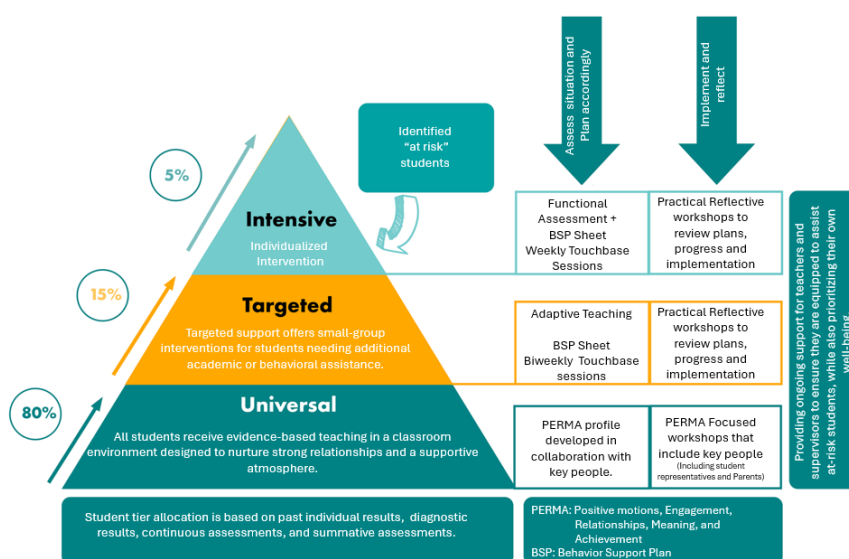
Assess situation and Plan accordingly

Implement and reflect

Identified "at risk" students

5%

Intensive

Individualized Intervention

Functional Assessment + BSP Sheet Weekly Touchbase Sessions

Practical Reflective workshops to review plans, progress and implementation

15%

Targeted

Targeted support offers small-group interventions for students needing additional academic or behavioral assistance.

Adaptive Teaching

BSP Sheet Biweekly Touchbase sessions

Practical Reflective workshops to review plans, progress and implementation

80%

Universal

All students receive evidence-based teaching in a classroom environment designed to nurture strong relationships and a supportive atmosphere.

PERMA profile developed in collaboration with key people.

PERMA Focused workshops that include key people (Including student representatives and Parents)

Providing ongoing support for teachers and supervisors to ensure they are equipped to assist at-risk students, while also prioritizing their own well-being

Student tier allocation is based on past individual results, diagnostic results, continuous assessments, and summative assessments.

PERMA: Positive motions, Engagement, Relationships, Meaning, and Achievement

BSP: Behavior Support Plan